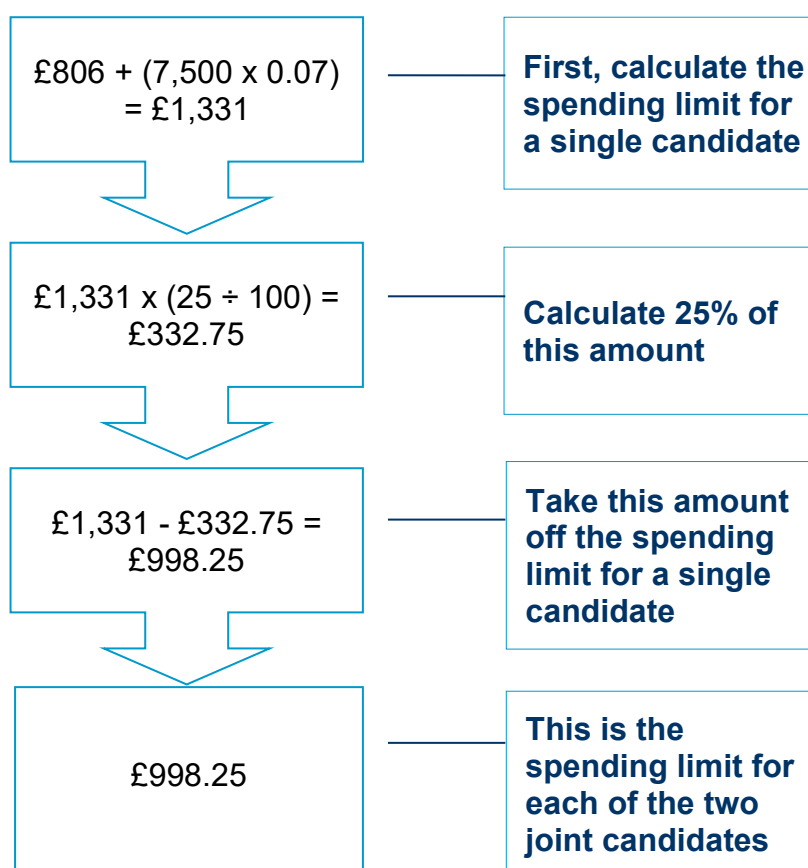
£806 + (7,500 x 0.07) = £1,331

First, calculate the spending limit for a single candidate

£1,331 x (25 ÷ 100) = £332.75

Calculate 25% of this amount

£1,331 - £332.75 = £998.25

Take this amount off the spending limit for a single candidate

£998.25

This is the spending limit for each of the two joint candidates